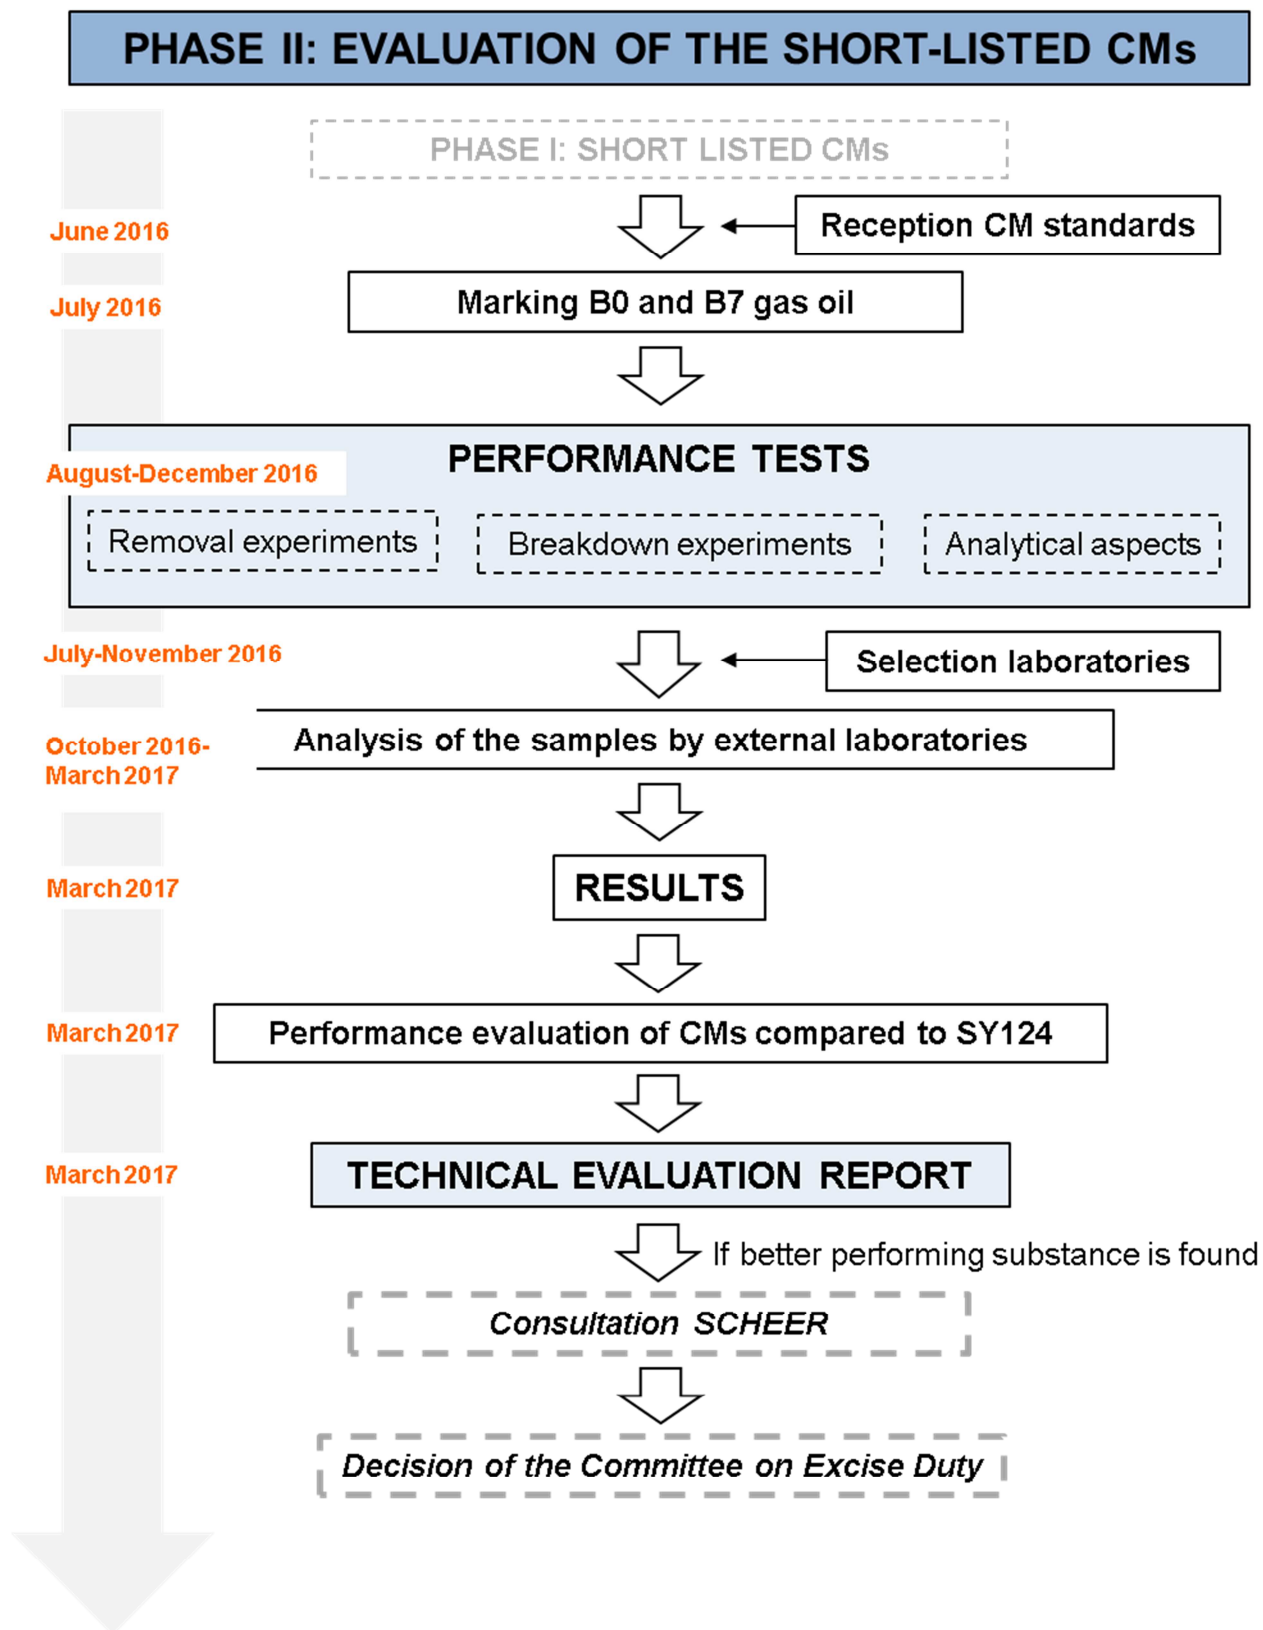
PHASE II: EVALUATION OF THE SHORT-LISTED CMs

PHASE I: SHORT LISTED CMs

June 2016

Reception CM standards

July 2016

Marking B0 and B7 gas oil

PERFORMANCE TESTS

August-December 2016

Removal experiments

Breakdown experiments

Analytical aspects

July-November 2016

Selection laboratories

October 2016-March 2017

Analysis of the samples by external laboratories

March 2017

RESULTS

March 2017

Performance evaluation of CMs compared to SY124

March 2017

TECHNICAL EVALUATION REPORT

If better performing substance is found

Consultation SCHEER

Decision of the Committee on Excise Duty